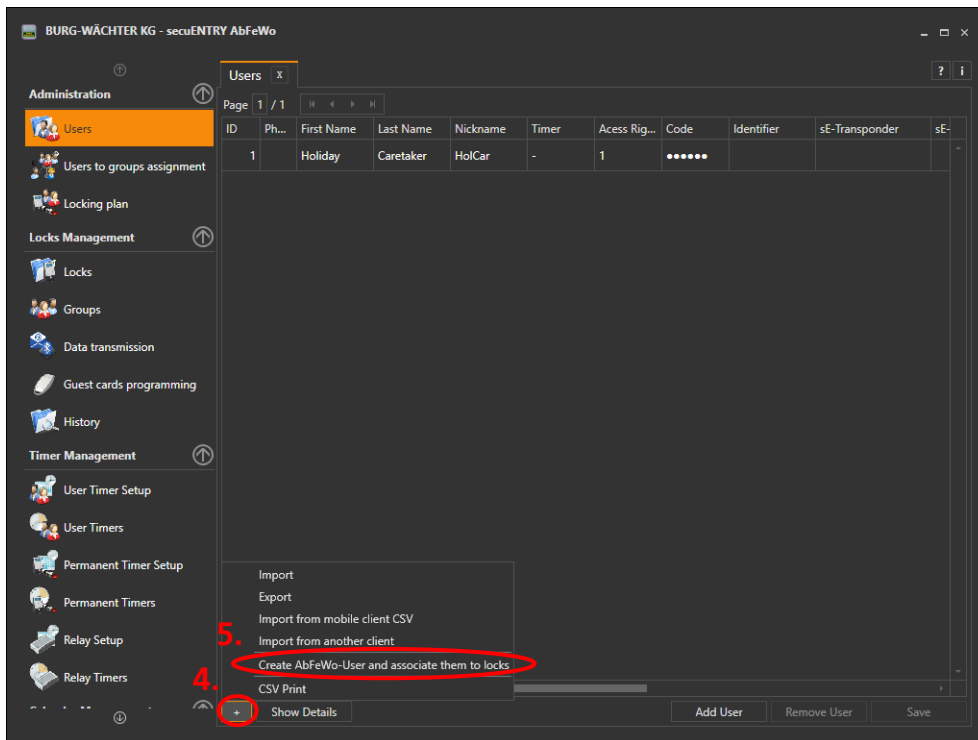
BURG-WÄCHTER KG - secuENTRY AbFeWo

Administration

Users

Users to groups assignment

Locking plan

Locks Management

Locks

Groups

Data transmission

Guest cards programming

History

Timer Management

User Timer Setup

User Timers

Permanent Timer Setup

Permanent Timers

Relay Setup

Relay Timers

Users X

? i

Page 1 / 1

| ID | Ph... | First Name | Last Name | Nickname | Timer | Acess Rig... | Code | Identifier | sE-Transponder | sE- |
|---|---|---|---|---|---|---|---|---|---|---|
| 1 | | Holiday | Caretaker | HolCar | - | 1 | •••••• | | | |

Import
Export
Import from mobile client CSV
Import from another client
Create AbFeWo-User and associate them to locks
CSV Print

5.

4.

+ Show Details

Add User Remove User Save